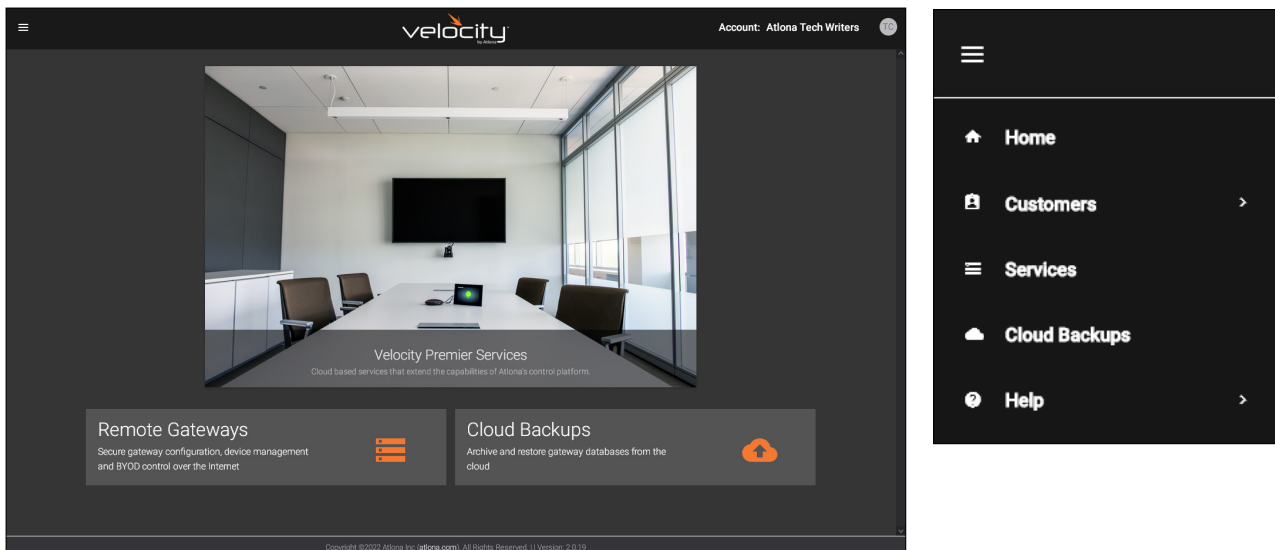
velocity
by Atlona

Account: Atlona Tech Writers

TC

Velocity Premier Services

Cloud based services that extend the capabilities of Atlona's control platform.

Remote Gateways

Secure gateway configuration, device management and BYOD control over the Internet

Cloud Backups

Archive and restore gateway databases from the cloud

Copyright ©2022 Atlona Inc (atlona.com). All Rights Reserved. | Version: 2.0.19

Home

Customers

Services

Cloud Backups

Help